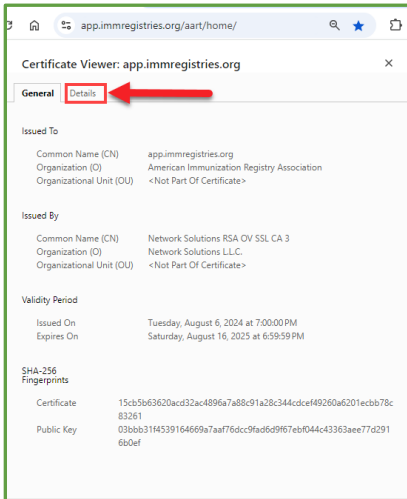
app.immregistries.org/aart/home/

Certificate Viewer: app.immregistries.org

General Details

Issued To

| | |
|---|---|
| Common Name (CN) | app.immregistries.org |
| Organization (O) | American Immunization Registry Association |
| Organizational Unit (OU) | <Not Part Of Certificate> |

Issued By

| | |
|---|---|
| Common Name (CN) | Network Solutions RSA OV SSL CA 3 |
| Organization (O) | Network Solutions L.L.C. |
| Organizational Unit (OU) | <Not Part Of Certificate> |

Validity Period

| | |
|---|---|
| Issued On | Tuesday, August 6, 2024 at 7:00:00 PM |
| Expires On | Saturday, August 16, 2025 at 6:59:59 PM |

SHA-256 Fingerprints

| | |
|---|---|
| Certificate | 15cb5b63620acd32ac4896a7a88c91a28c344cdcef49260a6201ecbb78c83261 |
| Public Key | 03bbb31f4539164669a7aaf76dcc9fad6d9f67ebf044c43363aee77d2916b0ef |